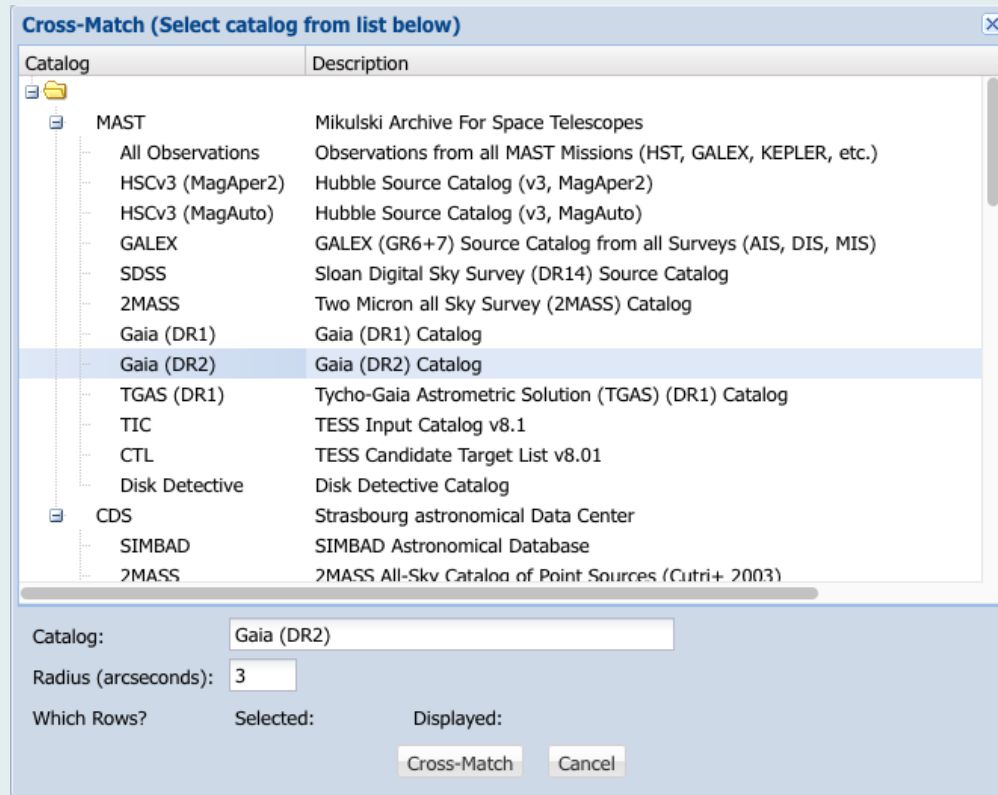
Cross-Match (Select catalog from list below)

| Catalog | Description |
|---|---|
| MAST | Mikulski Archive For Space Telescopes |
| All Observations | Observations from all MAST Missions (HST, GALEX, KEPLER, etc.) |
| HSCv3 (MagAper2) | Hubble Source Catalog (v3, MagAper2) |
| HSCv3 (MagAuto) | Hubble Source Catalog (v3, MagAuto) |
| GALEX | GALEX (GR6+7) Source Catalog from all Surveys (AIS, DIS, MIS) |
| SDSS | Sloan Digital Sky Survey (DR14) Source Catalog |
| 2MASS | Two Micron all Sky Survey (2MASS) Catalog |
| Gaia (DR1) | Gaia (DR1) Catalog |
| Gaia (DR2) | Gaia (DR2) Catalog |
| TGAS (DR1) | Tycho-Gaia Astrometric Solution (TGAS) (DR1) Catalog |
| TIC | TESS Input Catalog v8.1 |
| CTL | TESS Candidate Target List v8.01 |
| Disk Detective | Disk Detective Catalog |
| CDS | Strasbourg astronomical Data Center |
| SIMBAD | SIMBAD Astronomical Database |
| 2MASS | 2MASS All-Sky Catalog of Point Sources (Cutri+ 2003) |

Catalog: Gaia (DR2)

Radius (arcseconds): 3

Which Rows? Selected: Displayed:

Cross-Match Cancel